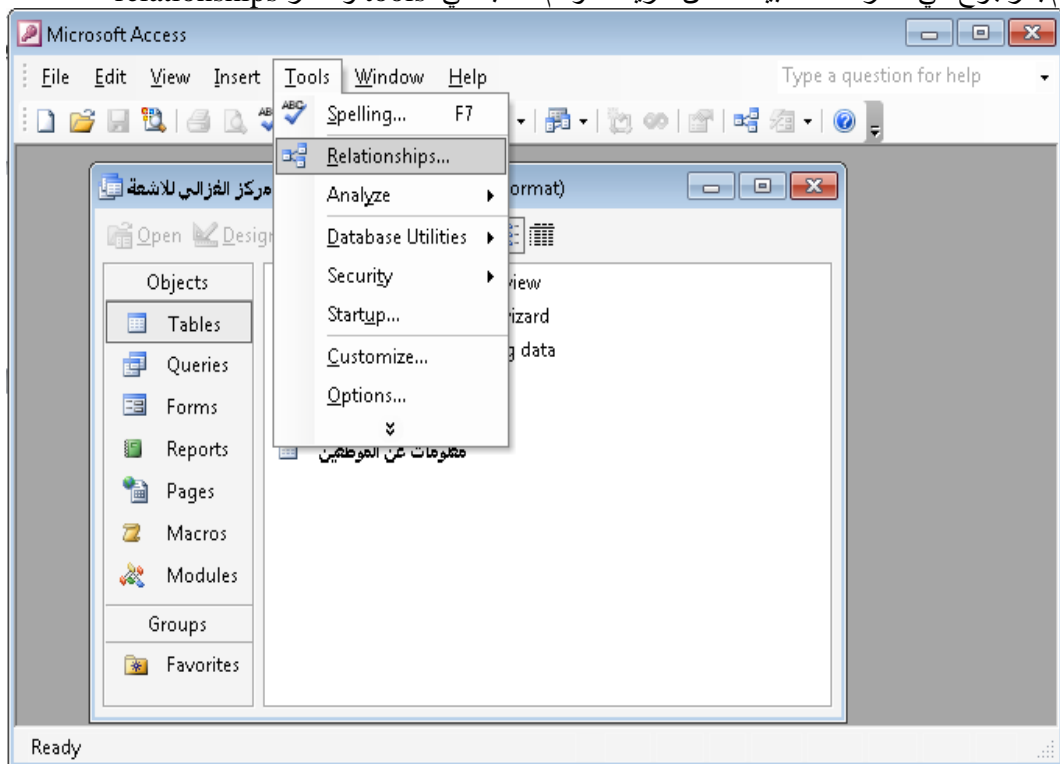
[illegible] tools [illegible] relationships

Microsoft Access

File Edit View Insert Tools Window Help

Type a question for help

Spelling... F7

Relationships...

Analyze

Database Utilities

Security

Startup...

Customize...

Options...

مركز الغزالي للاشعة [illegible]ormat)

Open Design

Objects

Tables

Queries

Forms

Reports

Pages

Macros

Modules

Groups

Favorites

view

wizard

g data

معلومات عن الموظفين

Ready